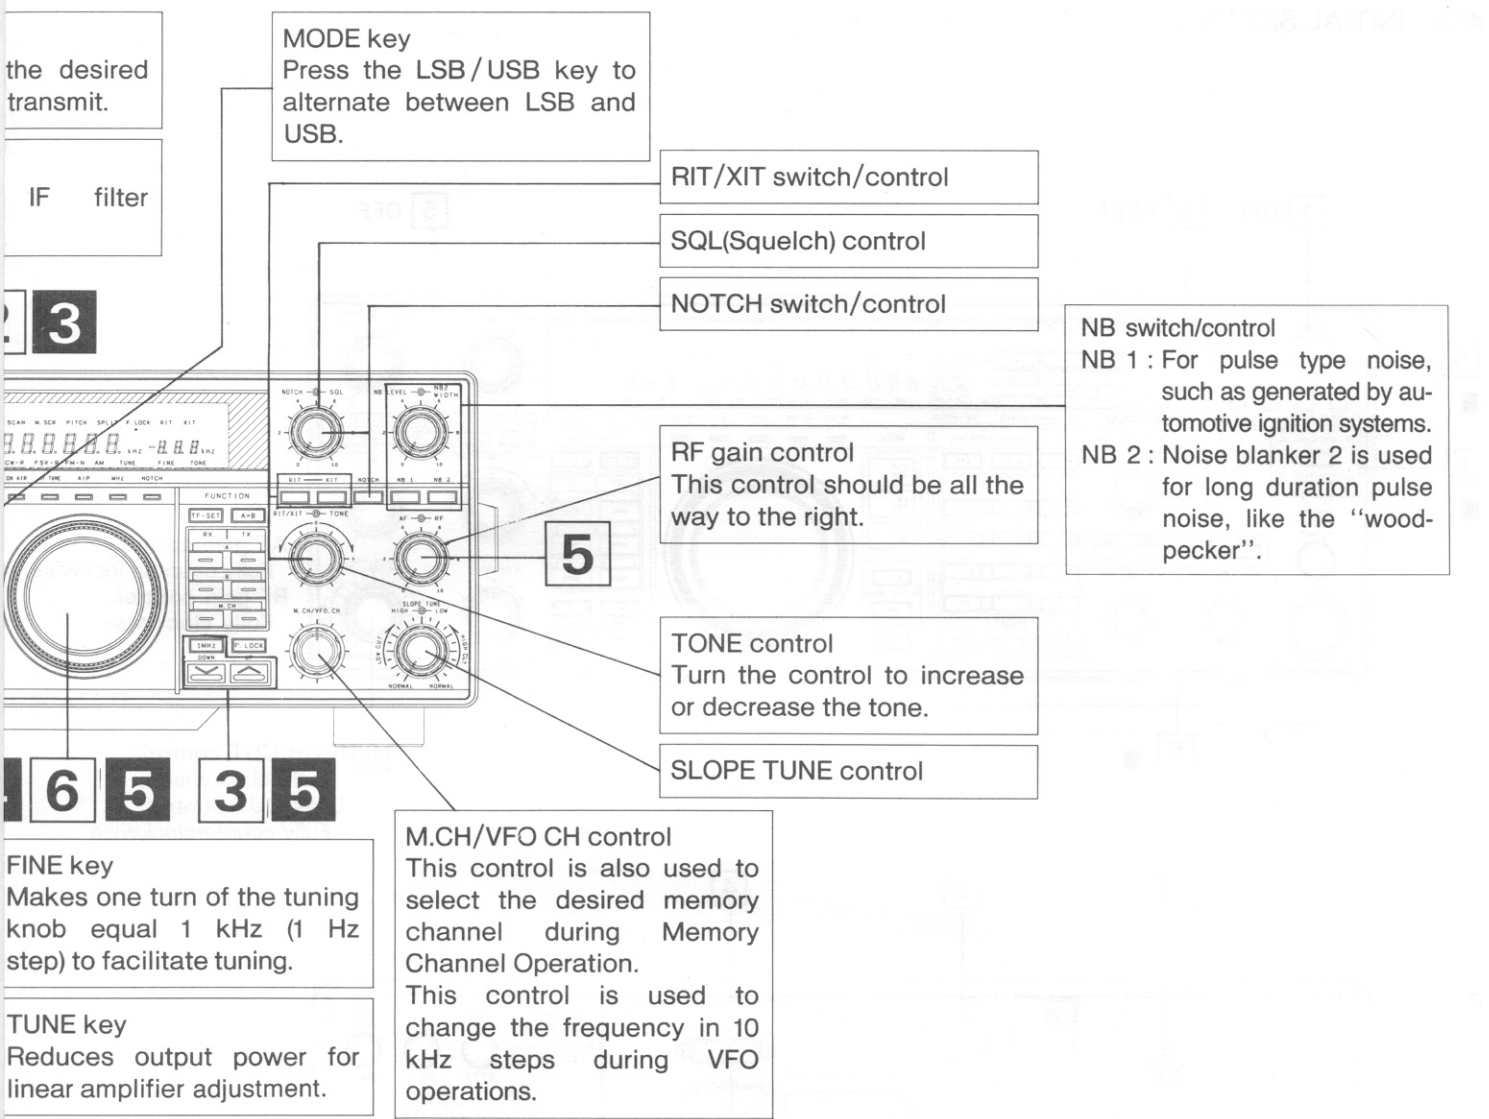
the desired transmit.

IF filter

2 3

MODE key
Press the LSB/USB key to alternate between LSB and USB.

RIT/XIT switch/control

SQL(Squelch) control

NOTCH switch/control

NB switch/control
NB 1 : For pulse type noise, such as generated by automotive ignition systems.
NB 2 : Noise blanker 2 is used for long duration pulse noise, like the ''woodpecker''.

NOTCH SQL NB LEVEL NB2 WIDTH

SCAN M.SCR PITCH SPLIT F.LOCK RIT XIT

CW-R FSK-R FM-N AM TUNE FINE TONE

RIT XIT NOTCH NB 1 NB 2

FUNCTION TF-SET A=B RX TX A B M.CH

RIT/XIT TONE AF RF

RF gain control
This control should be all the way to the right.

5

M.CH/VFO CH SLOPE TUNE HIGH LOW LOW CUT HIGH CUT NORMAL NORMAL

1MHz F.LOCK DOWN UP

TONE control
Turn the control to increase or decrease the tone.

SLOPE TUNE control

4 6 5 3 5

FINE key
Makes one turn of the tuning knob equal 1 kHz (1 Hz step) to facilitate tuning.

TUNE key
Reduces output power for linear amplifier adjustment.

M.CH/VFO CH control
This control is also used to select the desired memory channel during Memory Channel Operation.
This control is used to change the frequency in 10 kHz steps during VFO operations.